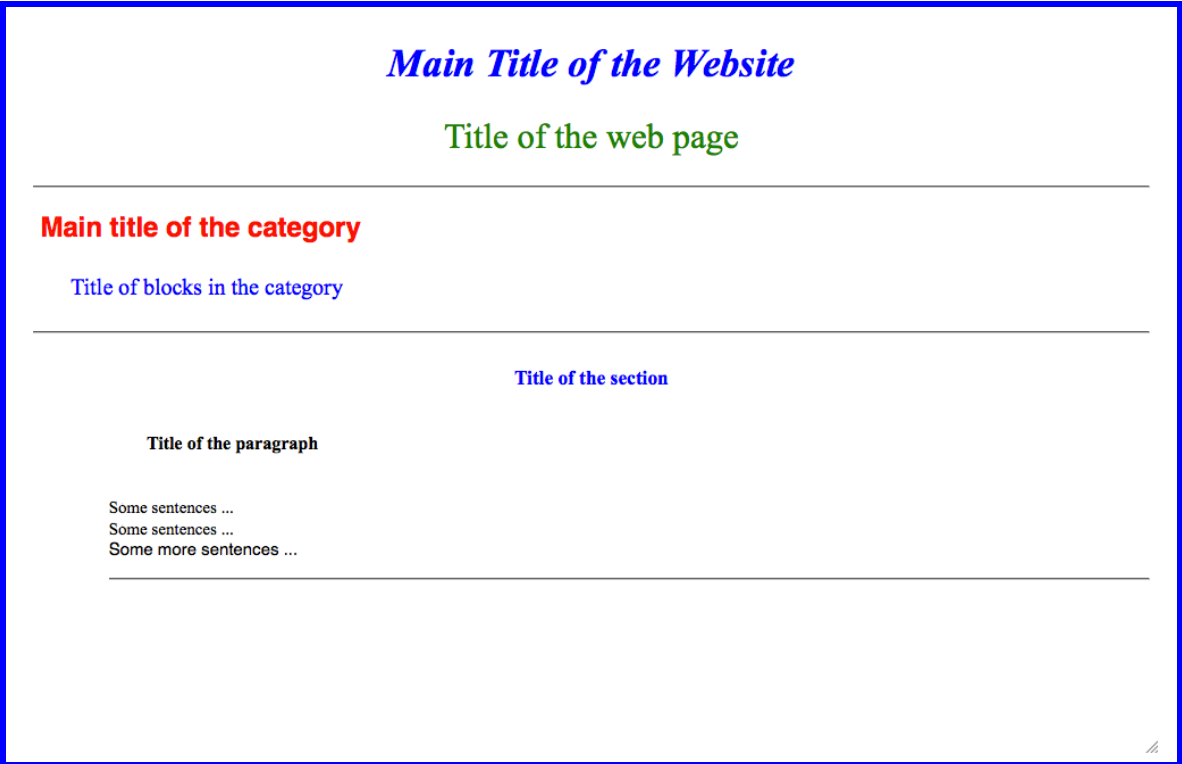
Main Title of the Website

Title of the web page

Main title of the category

Title of blocks in the category

Title of the section

Title of the paragraph

Some sentences ...
Some sentences ...
Some more sentences ...